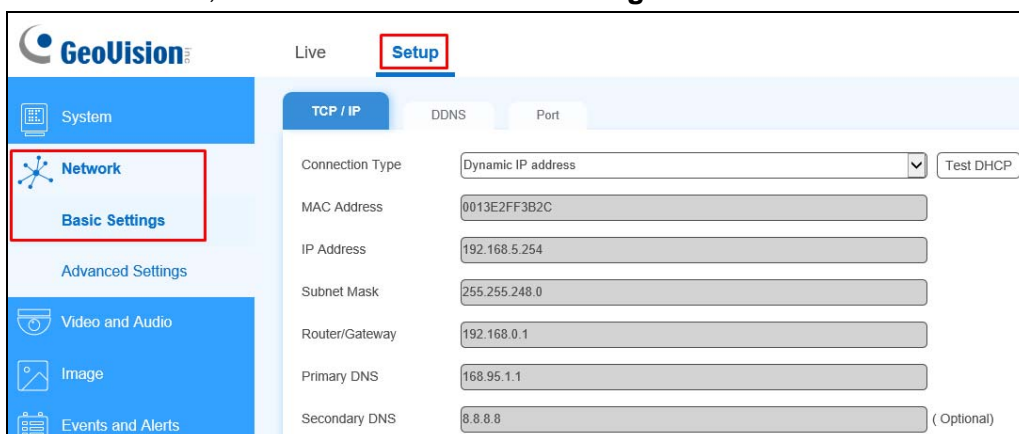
GeoVision

Live Setup

System

Network

Basic Settings

Advanced Settings

Video and Audio

Image

Events and Alerts

TCP / IP DDNS Port

| | | |
|---|---|---|
| Connection Type | Dynamic IP address | Test DHCP |
| MAC Address | 0013E2FF3B2C | |
| IP Address | 192.168.5.254 | |
| Subnet Mask | 255.255.248.0 | |
| Router/Gateway | 192.168.0.1 | |
| Primary DNS | 168.95.1.1 | |
| Secondary DNS | 8.8.8.8 | ( Optional) |